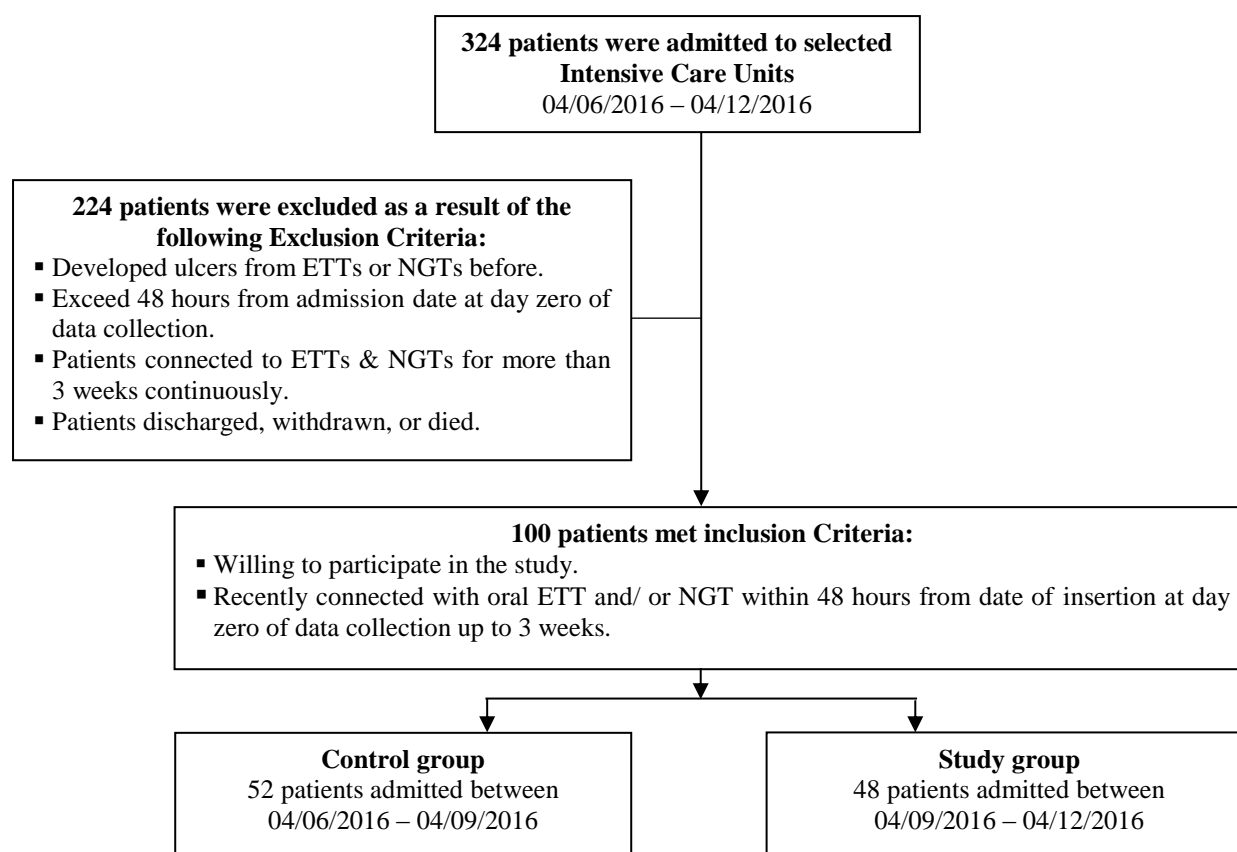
**324 patients were admitted to selected Intensive Care Units**
04/06/2016 – 04/12/2016

**224 patients were excluded as a result of the following Exclusion Criteria:**
▪ Developed ulcers from ETTs or NGTs before.
▪ Exceed 48 hours from admission date at day zero of data collection.
▪ Patients connected to ETTs & NGTs for more than 3 weeks continuously.
▪ Patients discharged, withdrawn, or died.

**100 patients met inclusion Criteria:**
▪ Willing to participate in the study.
▪ Recently connected with oral ETT and/ or NGT within 48 hours from date of insertion at day zero of data collection up to 3 weeks.

**Control group**
52 patients admitted between
04/06/2016 – 04/09/2016

**Study group**
48 patients admitted between
04/09/2016 – 04/12/2016